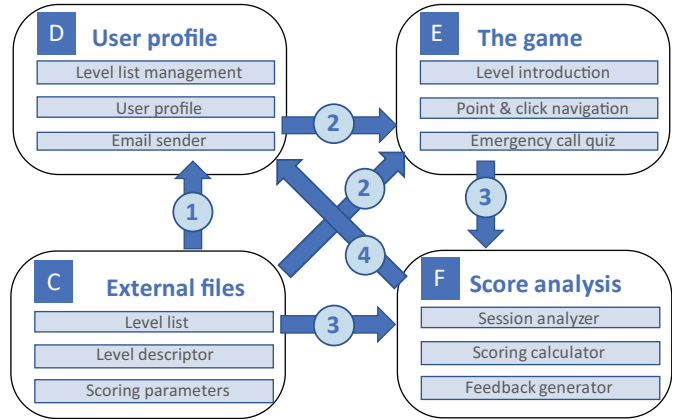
D User profile
Level list management
User profile
Email sender

E The game
Level introduction
Point & click navigation
Emergency call quiz

2
2
1
3
4
3

C External files
Level list
Level descriptor
Scoring parameters

F Score analysis
Session analyzer
Scoring calculator
Feedback generator